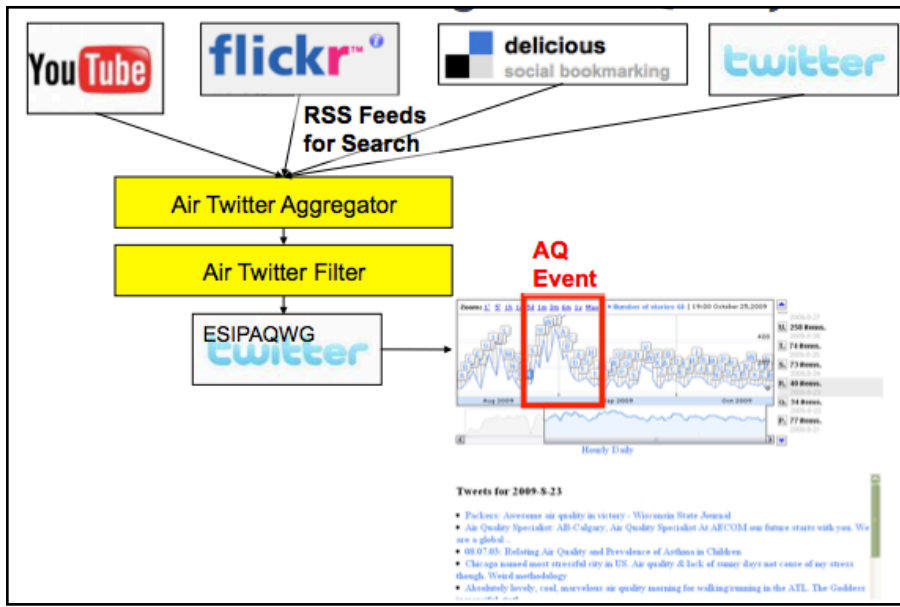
YouTube

flickr

delicious
social bookmarking

twitter

RSS Feeds for Search

Air Twitter Aggregator

Air Twitter Filter

ESIPAQWG
twitter

AQ Event

Number of stories 48 | 19:00 October 25,2009

250 items.
74 items.
73 items.
40 items.
34 items.
77 items.

Aug 2009
Sep 2009
Oct 2009

Hourly Daily

Tweets for 2009-8-23

• Packers: Awesome air quality in victory - Wisconsin State Journal
• Air Quality Specialist: AB-Calgary, Air Quality Specialist At AECOM our future starts with you. We are a global...
• 08.07.03: Relating Air Quality and Prevalence of Asthma in Children
• Chicago named most stressful city in US. Air quality & lack of sunny days not cause of my stress though. Weird methodology
• Absolutely lovely, cool, marvelous air quality morning for walking/running in the ATL. The Goddess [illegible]